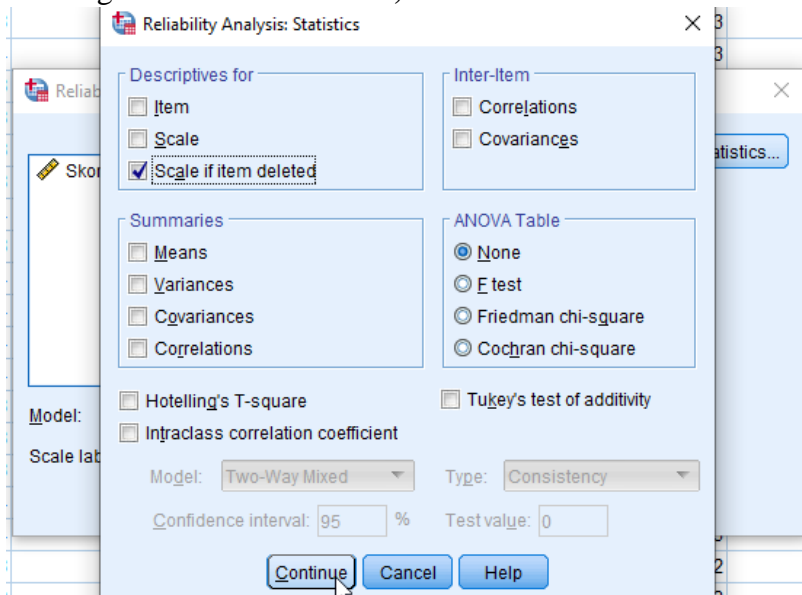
Reliability Analysis: Statistics

Descriptives for
Item
Scale
Scale if item deleted

Inter-Item
Correlations
Covariances

Summaries
Means
Variances
Covariances
Correlations

ANOVA Table
None
F test
Friedman chi-square
Cochran chi-square

Hotelling's T-square
Tukey's test of additivity
Intraclass correlation coefficient

Model: Two-Way Mixed
Type: Consistency
Confidence interval: 95 %
Test value: 0

Continue
Cancel
Help

Reliab
Skor
Model:
Scale lab
atistics...
3
3
3
2
3